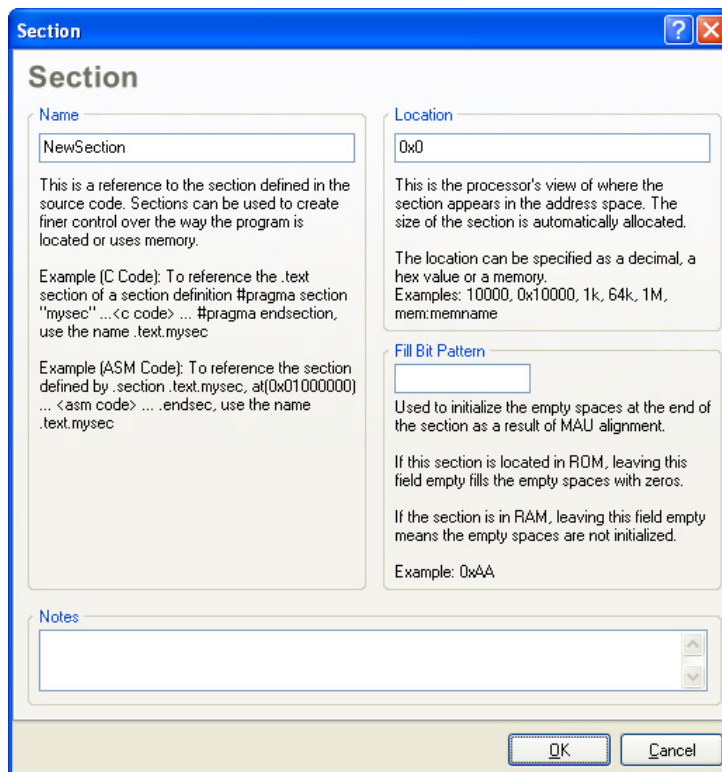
Section

Section

Name

NewSection

This is a reference to the section defined in the source code. Sections can be used to create finer control over the way the program is located or uses memory.

Example (C Code): To reference the .text section of a section definition #pragma section "mysec" ...<c code> ... #pragma endsection, use the name .text.mysec

Example (ASM Code): To reference the section defined by .section .text.mysec, at(0x01000000) ... <asm code> ... .endsec, use the name .text.mysec

Location

0x0

This is the processor's view of where the section appears in the address space. The size of the section is automatically allocated.

The location can be specified as a decimal, a hex value or a memory.
Examples: 10000, 0x10000, 1k, 64k, 1M, mem:memname

Fill Bit Pattern

Used to initialize the empty spaces at the end of the section as a result of MAU alignment.

If this section is located in ROM, leaving this field empty fills the empty spaces with zeros.

If the section is in RAM, leaving this field empty means the empty spaces are not initialized.

Example: 0xAA

Notes

OK

Cancel